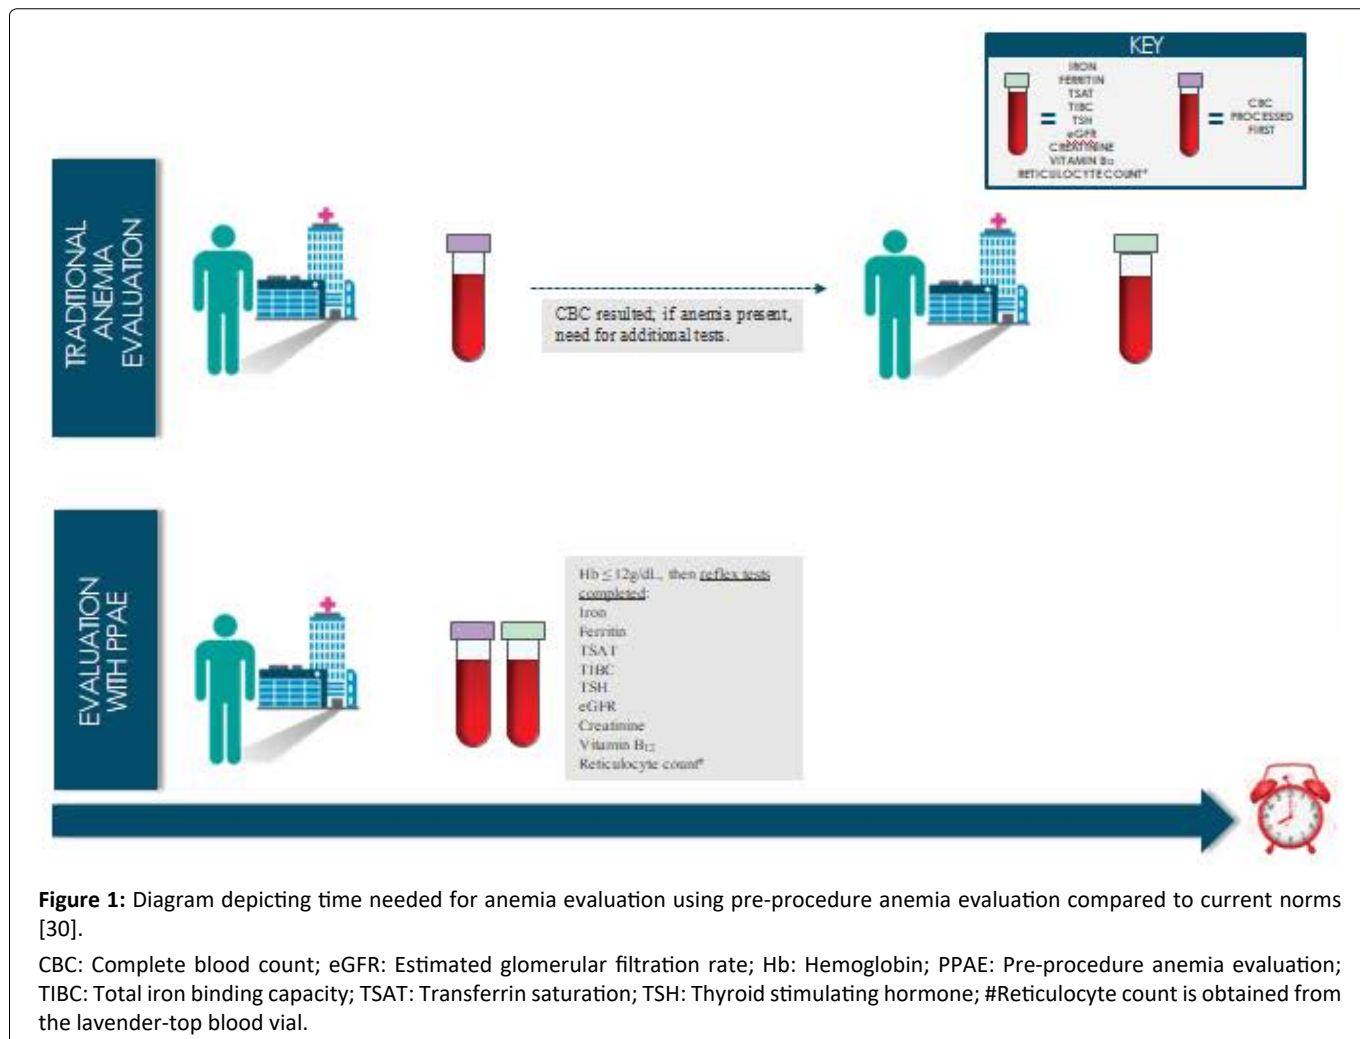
KEY

IRON
FERRITIN
TSAT
TIBC
TSH
eGFR
CREATININE
VITAMIN B12
RETICULOCYTE COUNT#

=

=

CBC
PROCESSED
FIRST

TRADITIONAL ANEMIA EVALUATION

CBC resulted; if anemia present, need for additional tests.

EVALUATION WITH PPAE

Hb ≤ 12g/dL, then reflex tests completed:
Iron
Ferritin
TSAT
TIBC
TSH
eGFR
Creatinine
Vitamin $B_{12}$
Reticulocyte count#

**Figure 1:** Diagram depicting time needed for anemia evaluation using pre-procedure anemia evaluation compared to current norms [30].

CBC: Complete blood count; eGFR: Estimated glomerular filtration rate; Hb: Hemoglobin; PPAE: Pre-procedure anemia evaluation; TIBC: Total iron binding capacity; TSAT: Transferrin saturation; TSH: Thyroid stimulating hormone; #Reticulocyte count is obtained from the lavender-top blood vial.